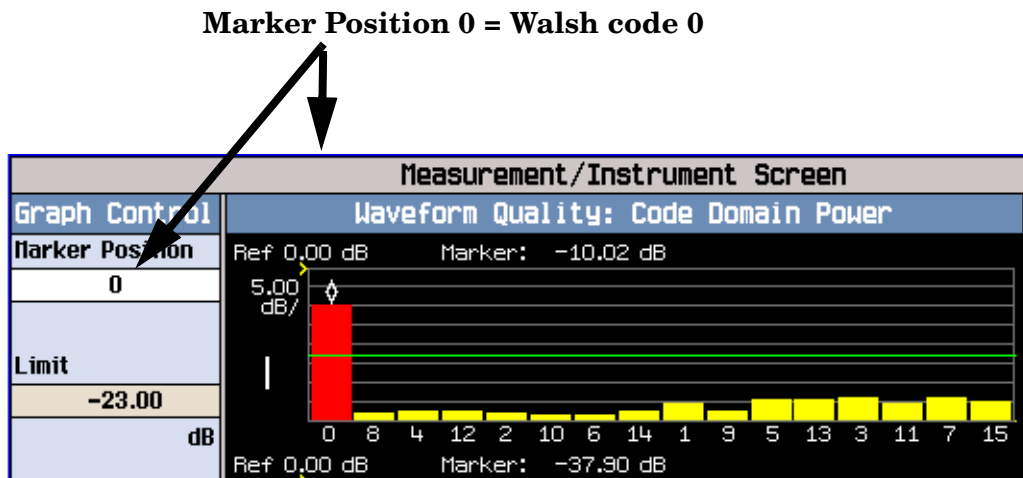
Marker Position 0 = Walsh code 0

Measurement/Instrument Screen

Graph Control

Marker Position

0

Limit

-23.00

dB

Waveform Quality: Code Domain Power

Ref 0.00 dB Marker: -10.02 dB

5.00 dB/

I

0 8 4 12 2 10 6 14 1 9 5 13 3 11 7 15

Ref 0.00 dB Marker: -37.90 dB